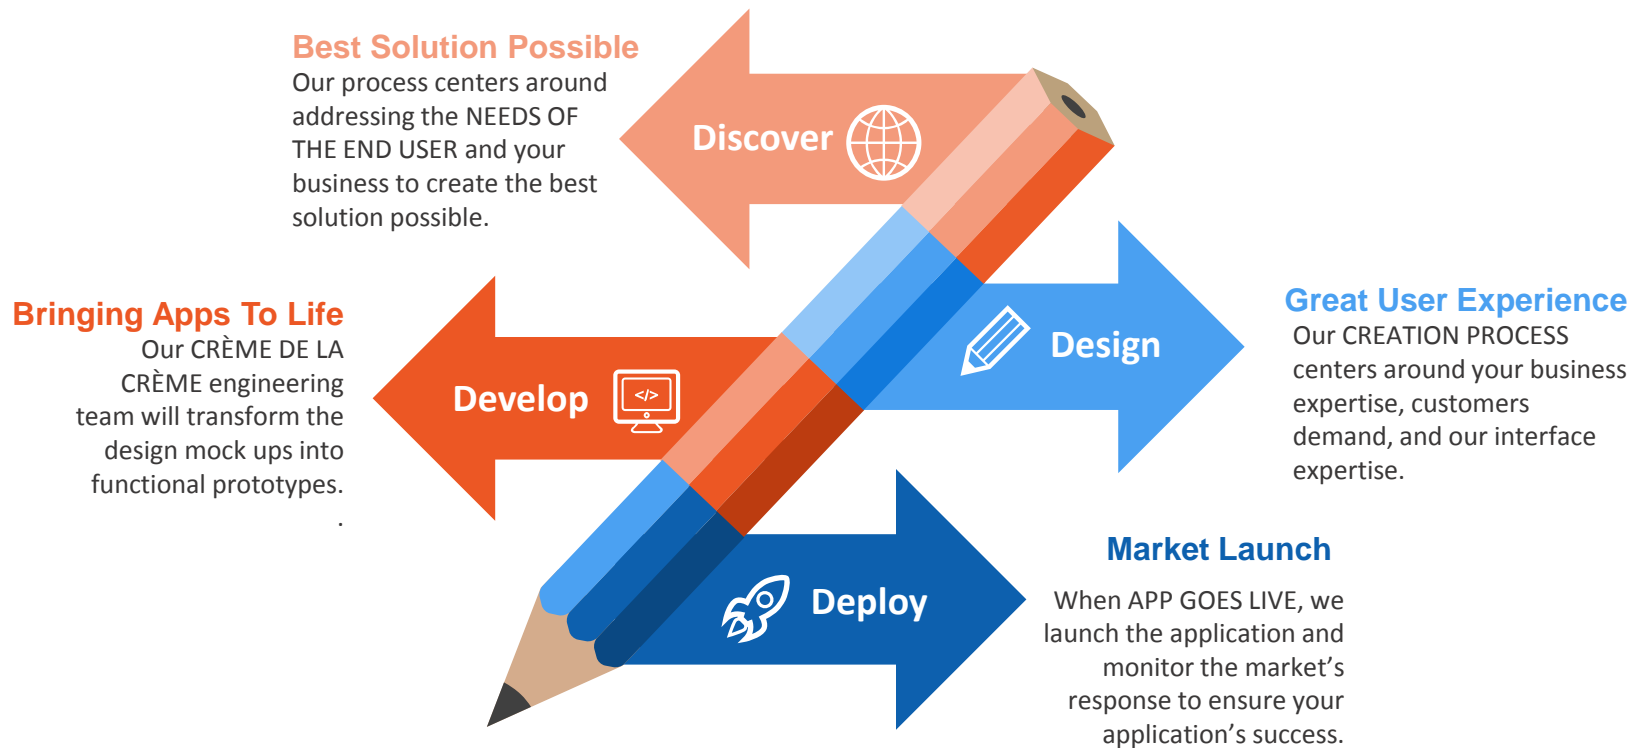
Best Solution Possible
Our process centers around addressing the NEEDS OF THE END USER and your business to create the best solution possible.

Discover

Great User Experience
Our CREATION PROCESS centers around your business expertise, customers demand, and our interface expertise.

Design

Bringing Apps To Life
Our CRÈME DE LA CRÈME engineering team will transform the design mock ups into functional prototypes.
.

Develop

</>

Deploy

Market Launch
When APP GOES LIVE, we launch the application and monitor the market's response to ensure your application's success.